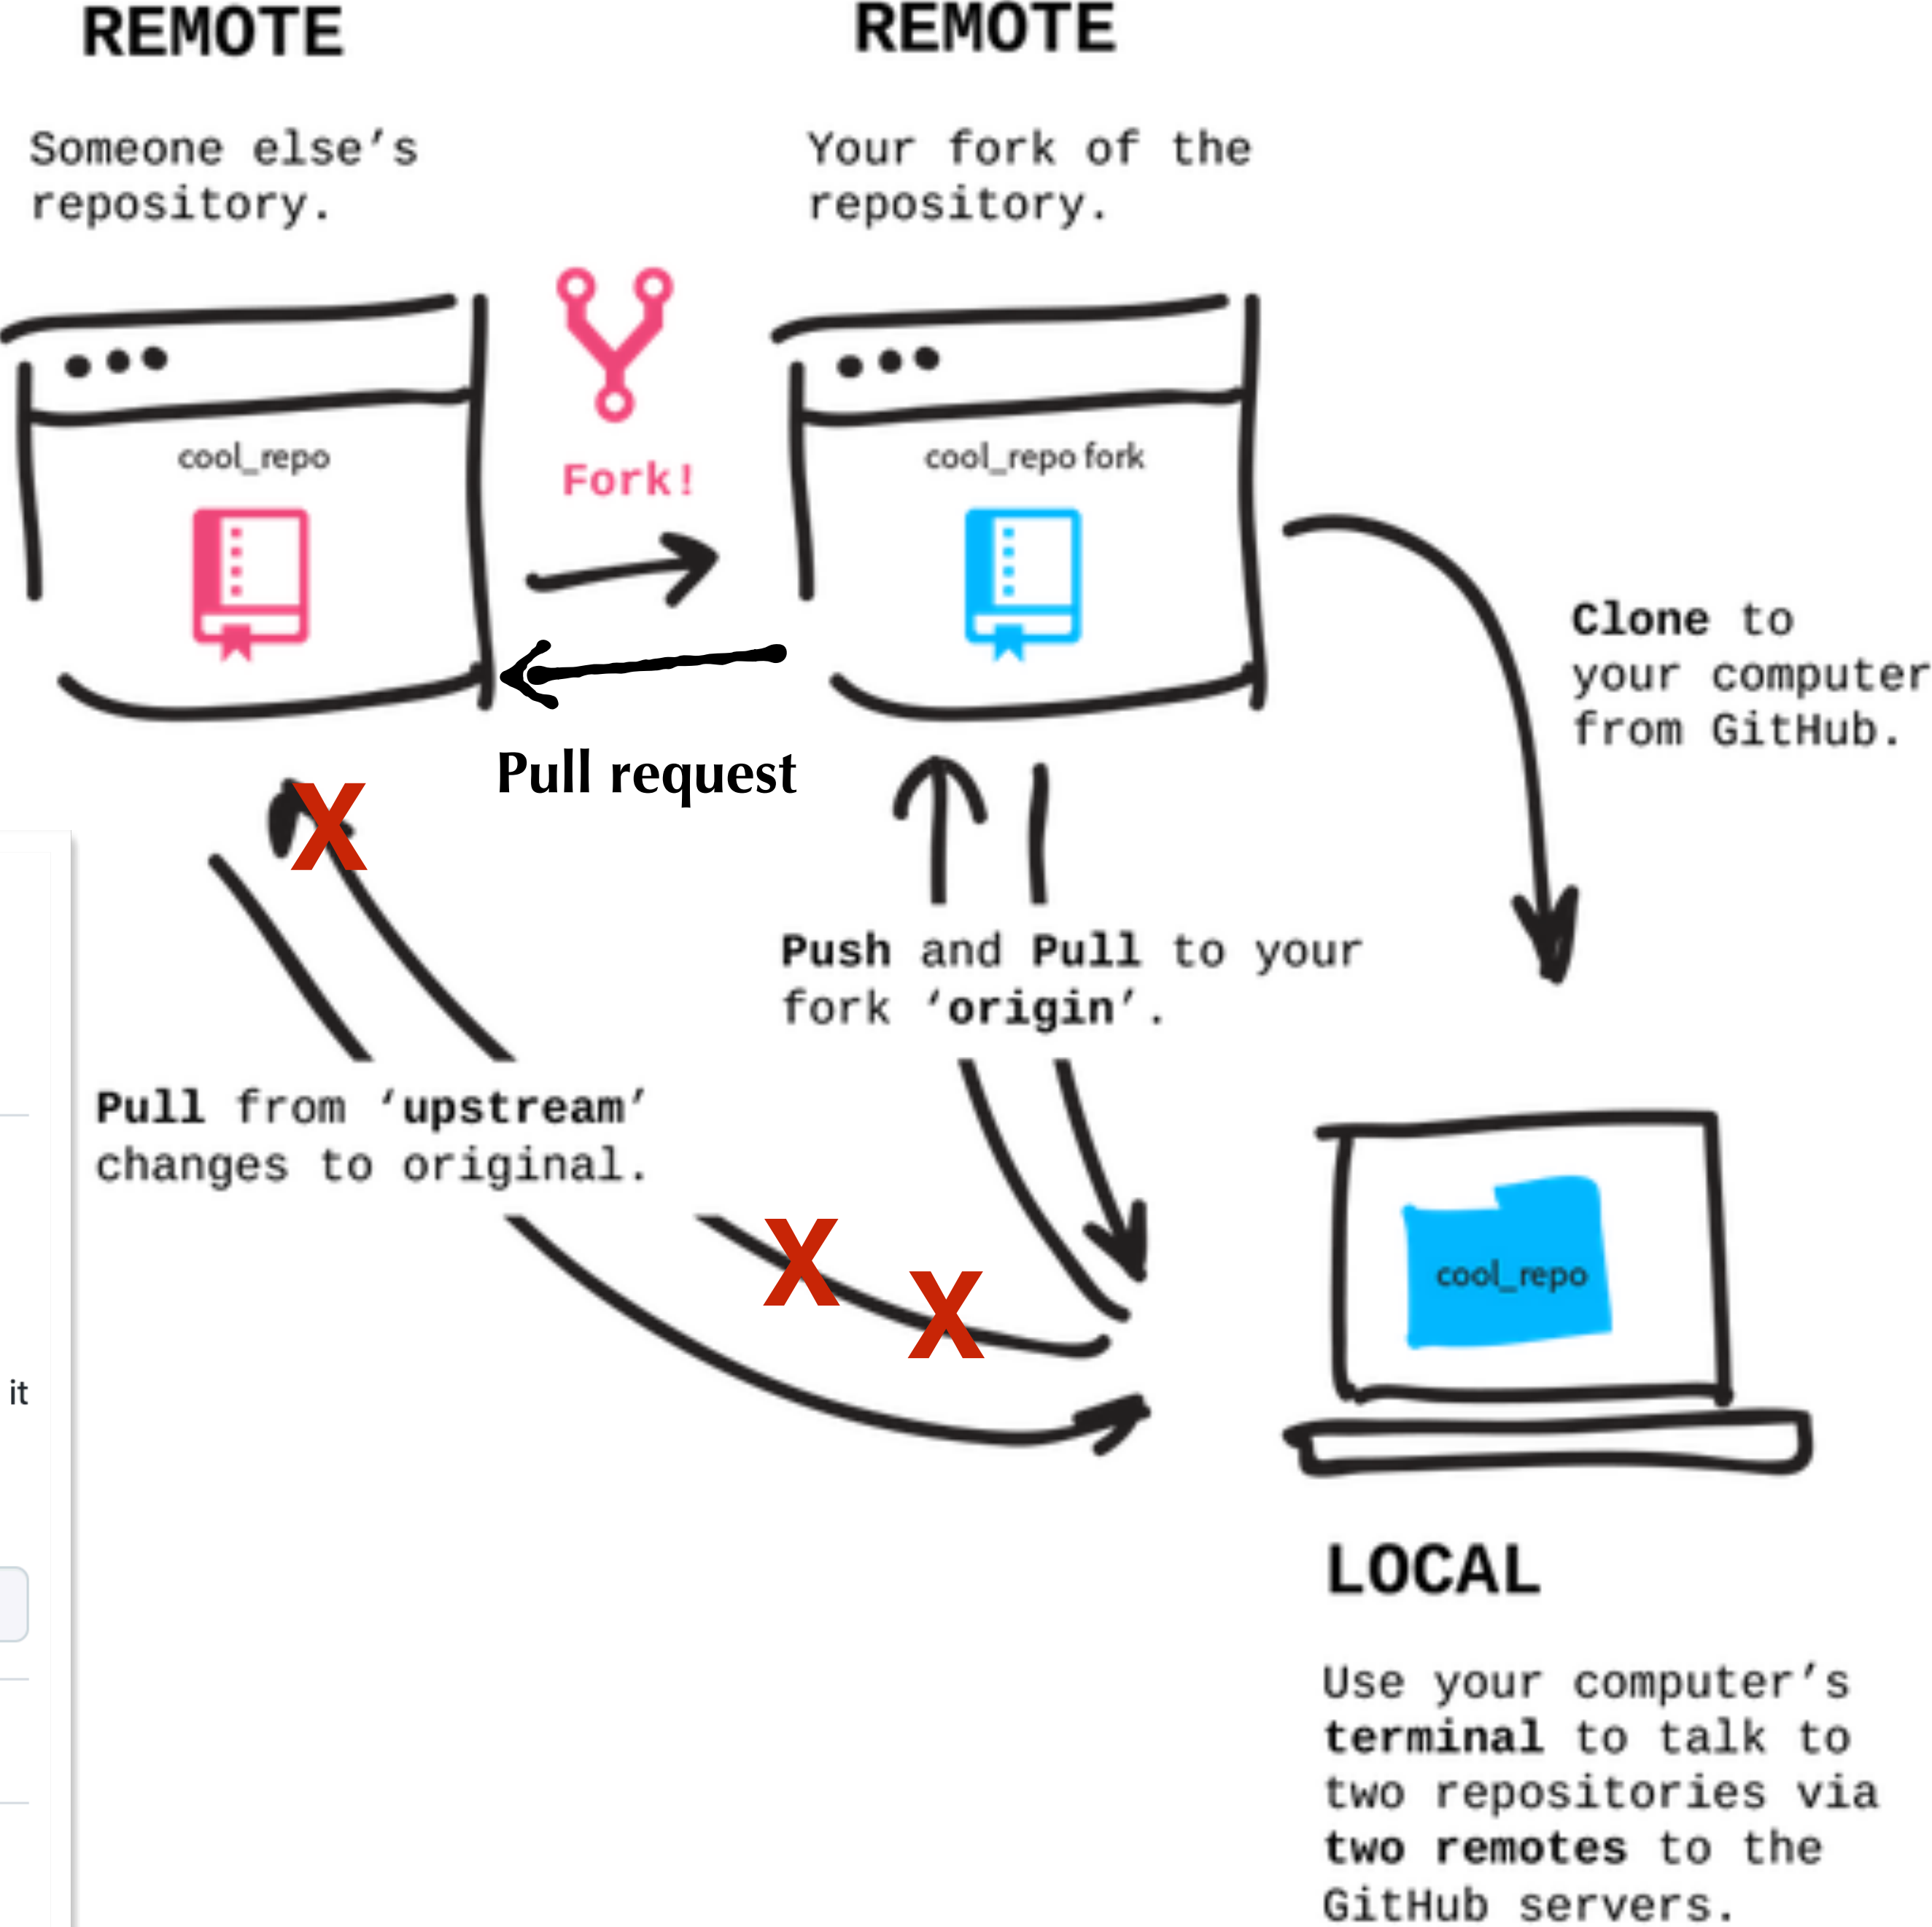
REMOTE

Someone else's repository.

REMOTE

Your fork of the repository.

cool_repo

Fork!

cool_repo fork

Clone to your computer from GitHub.

Pull request

X

Push and Pull to your fork 'origin'.

Pull from 'upstream' changes to original.

X

X

cool_repo

it

LOCAL

Use your computer's terminal to talk to two repositories via two remotes to the GitHub servers.